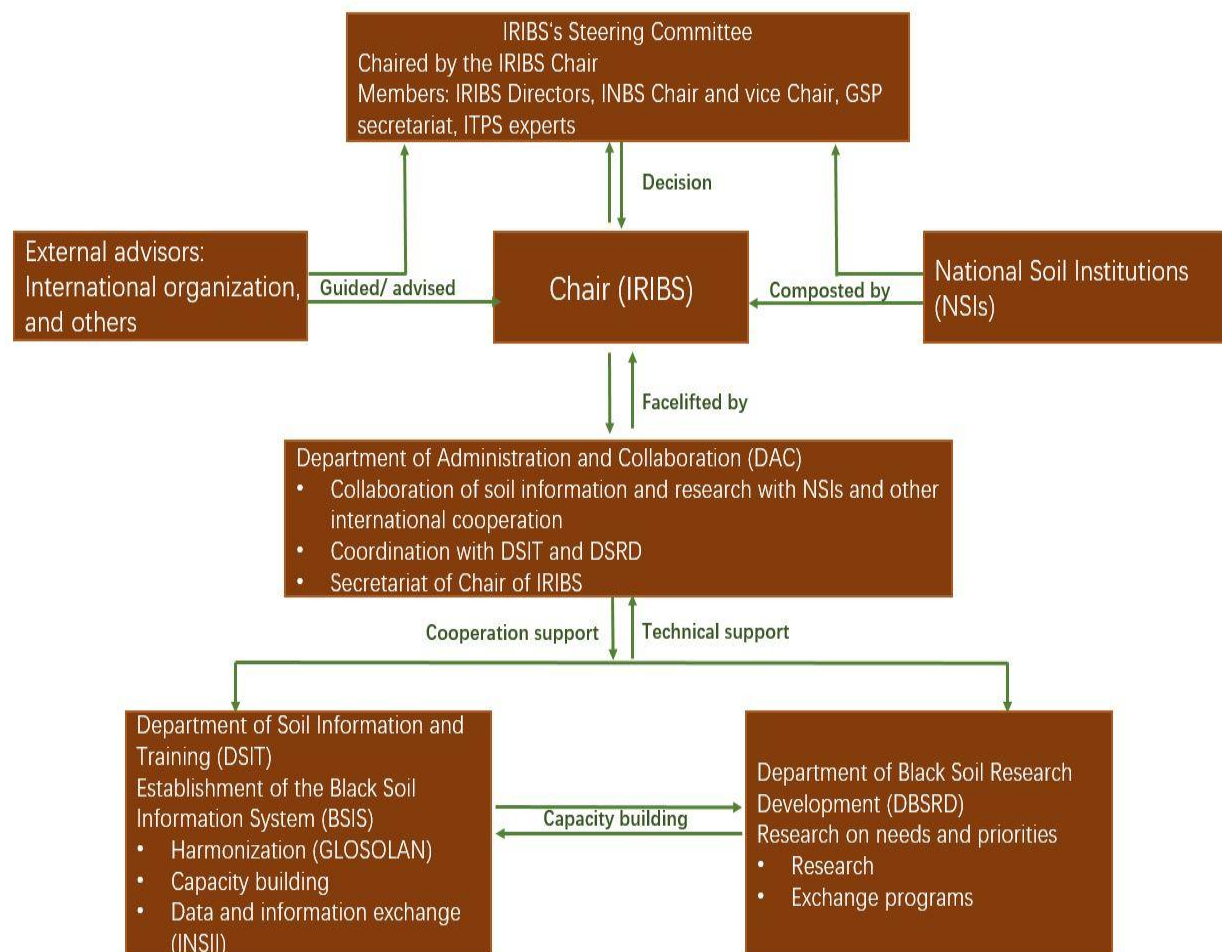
IRIBS's Steering Committee
Chaired by the IRIBS Chair
Members: IRIBS Directors, INBS Chair and vice Chair, GSP secretariat, ITPS experts

Decision

External advisors: International organization, and others

Guided/ advised

Chair (IRIBS)

Composted by

National Soil Institutions (NSIs)

Facelifted by

Department of Administration and Collaboration (DAC)
• Collaboration of soil information and research with NSIs and other international cooperation
• Coordination with DSIT and DSRD
• Secretariat of Chair of IRIBS

Cooperation support

Technical support

Department of Soil Information and Training (DSIT)
Establishment of the Black Soil Information System (BSIS)
• Harmonization (GLOSOLAN)
• Capacity building
• Data and information exchange (INSII)

Capacity building

Department of Black Soil Research Development (DBSRD)
Research on needs and priorities
• Research
• Exchange programs